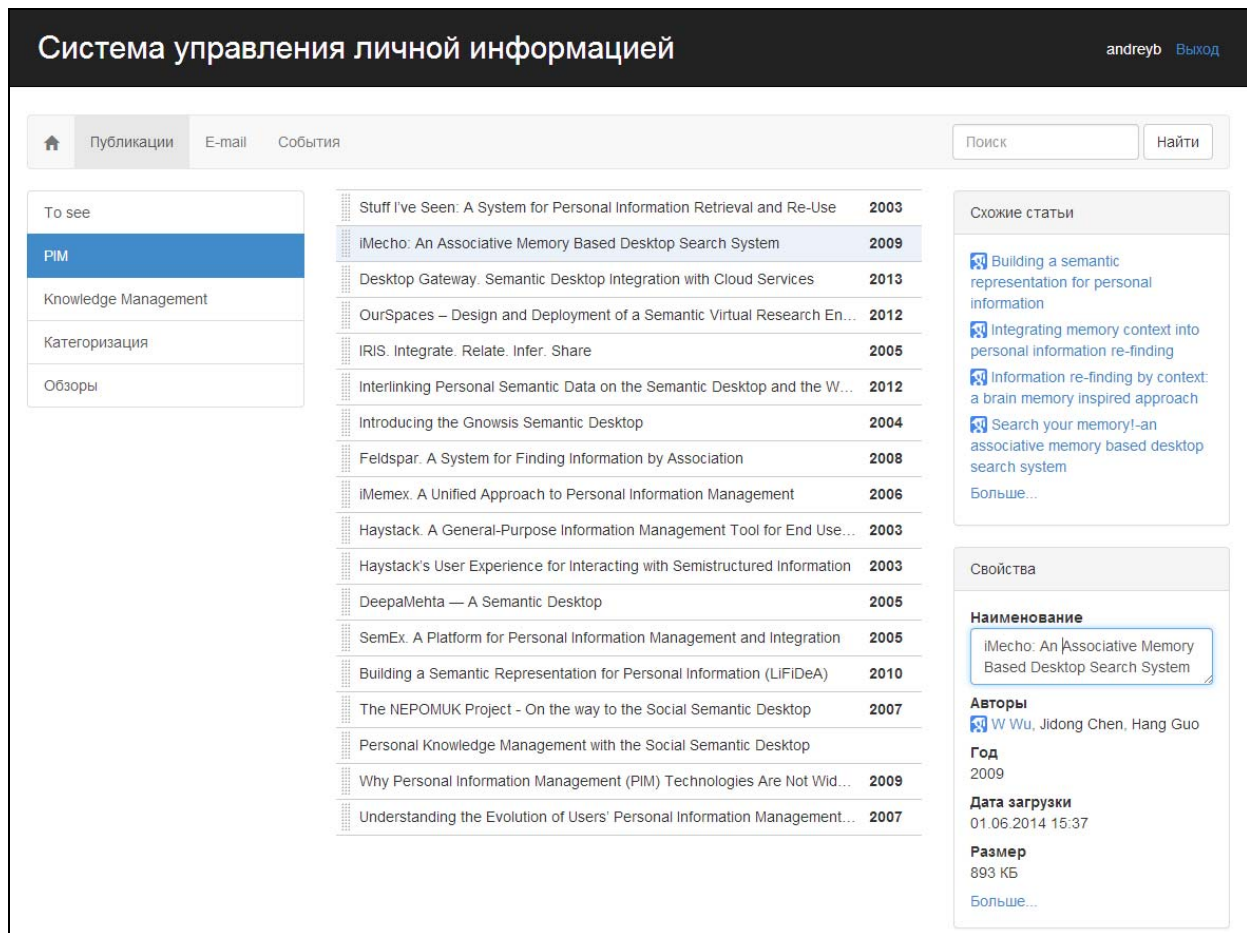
Система управления личной информацией

andreyb Выход

Публикации E-mail События

Поиск Найти

To see

PIM

Knowledge Management

Категоризация

Обзоры

| | |
|---|---|
| Stuff I've Seen: A System for Personal Information Retrieval and Re-Use | 2003 |
| iMecho: An Associative Memory Based Desktop Search System | 2009 |
| Desktop Gateway. Semantic Desktop Integration with Cloud Services | 2013 |
| OurSpaces – Design and Deployment of a Semantic Virtual Research En... | 2012 |
| IRIS. Integrate. Relate. Infer. Share | 2005 |
| Interlinking Personal Semantic Data on the Semantic Desktop and the W... | 2012 |
| Introducing the Gnowsis Semantic Desktop | 2004 |
| Feldspar. A System for Finding Information by Association | 2008 |
| iMemex. A Unified Approach to Personal Information Management | 2006 |
| Haystack. A General-Purpose Information Management Tool for End Use... | 2003 |
| Haystack's User Experience for Interacting with Semistructured Information | 2003 |
| DeepaMehta — A Semantic Desktop | 2005 |
| SemEx. A Platform for Personal Information Management and Integration | 2005 |
| Building a Semantic Representation for Personal Information (LiFiDeA) | 2010 |
| The NEPOMUK Project - On the way to the Social Semantic Desktop | 2007 |
| Personal Knowledge Management with the Social Semantic Desktop | |
| Why Personal Information Management (PIM) Technologies Are Not Wid... | 2009 |
| Understanding the Evolution of Users' Personal Information Management... | 2007 |

Схожие статьи

Building a semantic representation for personal information

Integrating memory context into personal information re-finding

Information re-finding by context: a brain memory inspired approach

Search your memory!-an associative memory based desktop search system

Больше...

Свойства

Наименование
iMecho: An Associative Memory Based Desktop Search System

Авторы
W Wu, Jidong Chen, Hang Guo

Год
2009

Дата загрузки
01.06.2014 15:37

Размер
893 КБ

Больше...